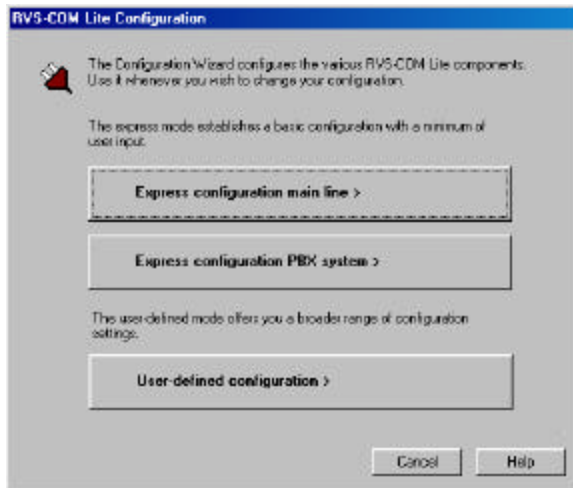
RVS-COM Lite Configuration

The Configuration Wizard configures the various RVS-COM Lite components. Use it whenever you wish to change your configuration.

The express mode establishes a basic configuration with a minimum of user input.

Express configuration main line >

Express configuration PBX system >

The user-defined mode offers you a broader range of configuration settings.

User-defined configuration >

Cancel

Help